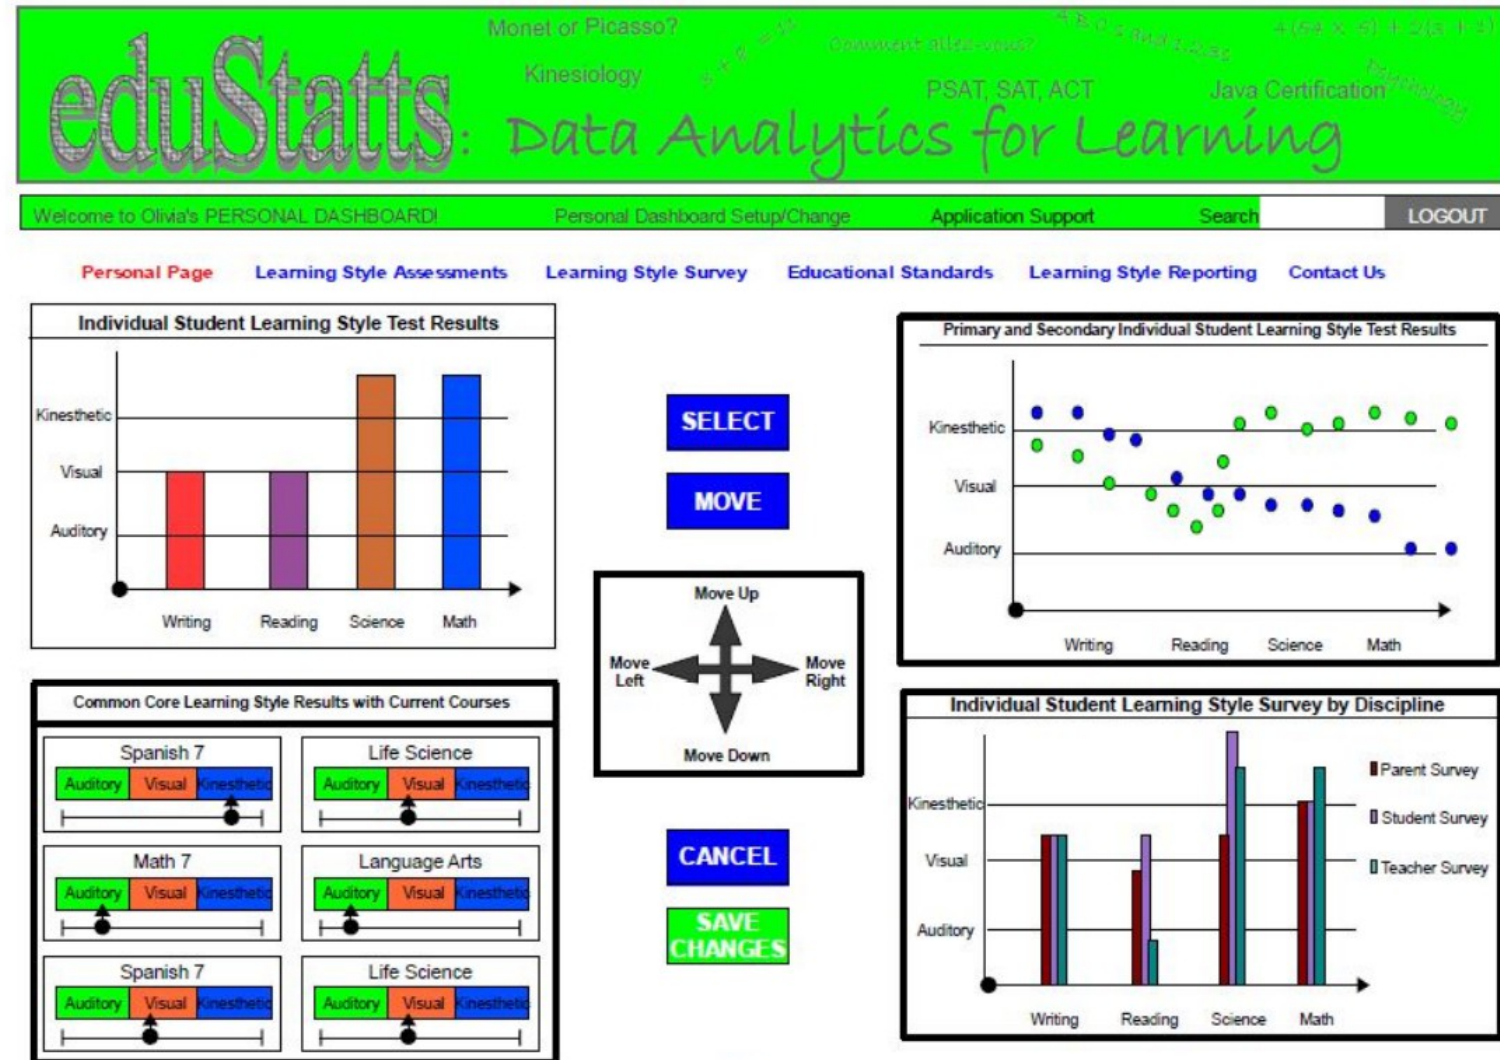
eduStatts: Data Analytics for Learning

Monet or Picasso?
Kinesiology
Comment allez-vous?
PSAT, SAT, ACT
Java Certification
Psychology
$4(54 \times 5) + 2(3 + 3)$

Welcome to Olivia's PERSONAL DASHBOARD!
Personal Dashboard Setup/Change
Application Support
Search
LOGOUT

Personal Page
Learning Style Assessments
Learning Style Survey
Educational Standards
Learning Style Reporting
Contact Us

Individual Student Learning Style Test Results

Kinesthetic
Visual
Auditory
Writing
Reading
Science
Math

SELECT
MOVE

Move Up
Move Left
Move Right
Move Down

CANCEL
SAVE CHANGES

Primary and Secondary Individual Student Learning Style Test Results

Kinesthetic
Visual
Auditory
Writing
Reading
Science
Math

Common Core Learning Style Results with Current Courses

Spanish 7
Auditory Visual Kinesthetic
Life Science
Auditory Visual Kinesthetic
Math 7
Auditory Visual Kinesthetic
Language Arts
Auditory Visual Kinesthetic
Spanish 7
Auditory Visual Kinesthetic
Life Science
Auditory Visual Kinesthetic

Individual Student Learning Style Survey by Discipline

Kinesthetic
Visual
Auditory
Writing
Reading
Science
Math
Parent Survey
Student Survey
Teacher Survey